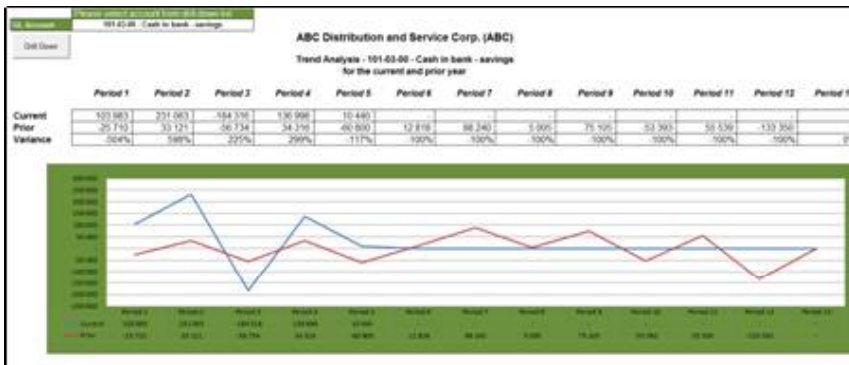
GL Account | Please select account from drill down list
101-03-00 - Cash in bank - savings

Drill Down

ABC Distribution and Service Corp. (ABC)

Trend Analysis - 101-03-00 - Cash in bank - savings
for the current and prior year

| | Period 1 | Period 2 | Period 3 | Period 4 | Period 5 | Period 6 | Period 7 | Period 8 | Period 9 | Period 10 | Period 11 | Period 12 | Period 1 |
|---|---|---|---|---|---|---|---|---|---|---|---|---|---|
| Current | 103,983 | 231,063 | -184,316 | 136,998 | 10,440 | - | - | - | - | - | - | - | |
| Prior | -25,710 | 33,121 | -56,734 | 34,316 | -60,800 | 12,816 | 88,240 | 5,005 | 75,105 | -53,393 | 55,539 | -133,350 | |
| Variance | -504% | 598% | 225% | 299% | -117% | -100% | -100% | -100% | -100% | -100% | -100% | -100% | |

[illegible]

| | Period 1 | Period 2 | Period 3 | Period 4 | Period 5 | Period 6 | Period 7 | Period 8 | Period 9 | Period 10 | Period 11 | Period 12 | Period 13 |
|---|---|---|---|---|---|---|---|---|---|---|---|---|---|
| Current | 103,983 | 231,063 | -184,316 | 136,998 | 10,440 | - | - | - | - | - | - | - | - |
| Prior | -25,710 | 33,121 | -56,734 | 34,316 | -60,800 | 12,816 | 88,240 | 5,005 | 75,105 | -53,393 | 55,539 | -133,350 | - |